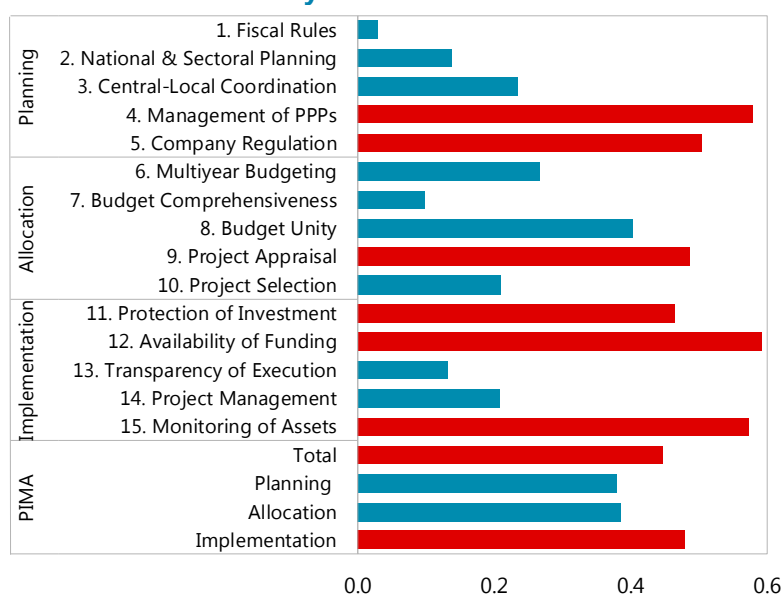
Planning

1. Fiscal Rules
2. National & Sectoral Planning
3. Central-Local Coordination
4. Management of PPPs
5. Company Regulation

Allocation

6. Multiyear Budgeting
7. Budget Comprehensiveness
8. Budget Unity
9. Project Appraisal
10. Project Selection

Implementation

11. Protection of Investment
12. Availability of Funding
13. Transparency of Execution
14. Project Management
15. Monitoring of Assets

PIMA

Total
Planning
Allocation
Implementation

0.0
0.2
0.4
0.6